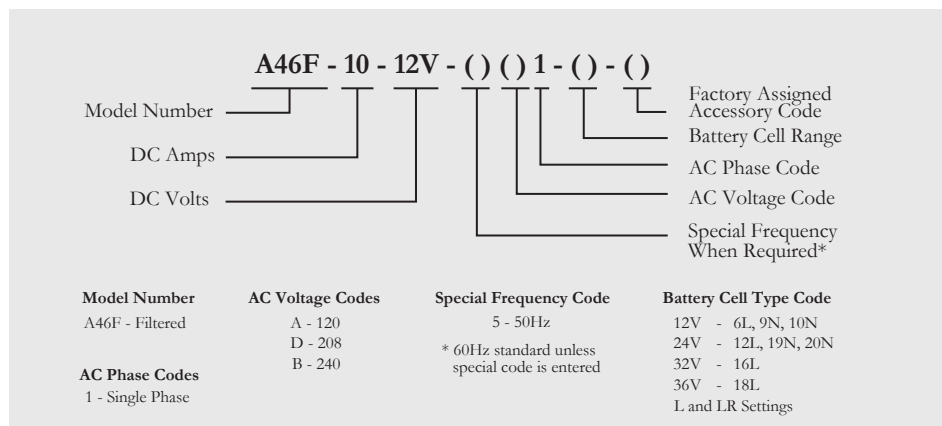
A46F - 10 - 12V - ( ) ( ) 1 - ( ) - ( )

Model Number

DC Amps

DC Volts

Factory Assigned Accessory Code

Battery Cell Range

AC Phase Code

AC Voltage Code

Special Frequency When Required*

Model Number
A46F - Filtered

AC Phase Codes
1 - Single Phase

AC Voltage Codes
A - 120
D - 208
B - 240

Special Frequency Code
5 - 50Hz

* 60Hz standard unless special code is entered

Battery Cell Type Code
12V - 6L, 9N, 10N
24V - 12L, 19N, 20N
32V - 16L
36V - 18L
L and LR Settings